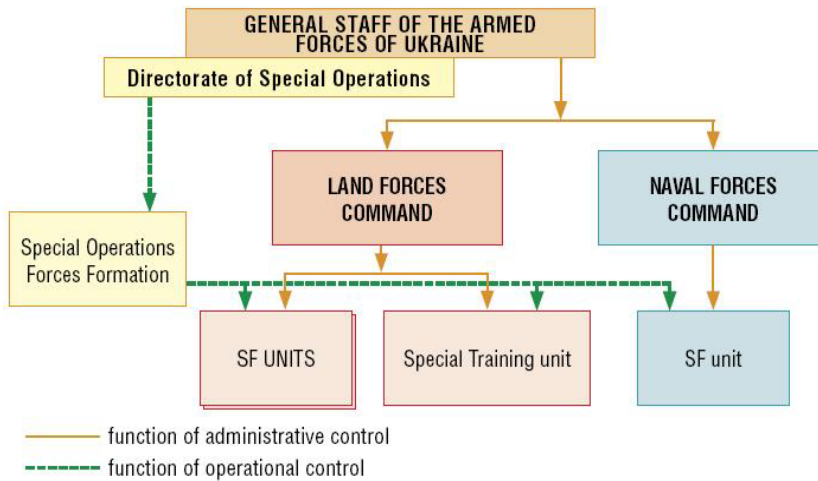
GENERAL STAFF OF THE ARMED FORCES OF UKRAINE

Directorate of Special Operations

LAND FORCES COMMAND

NAVAL FORCES COMMAND

Special Operations Forces Formation

SF UNITS

Special Training unit

SF unit

function of administrative control

function of operational control